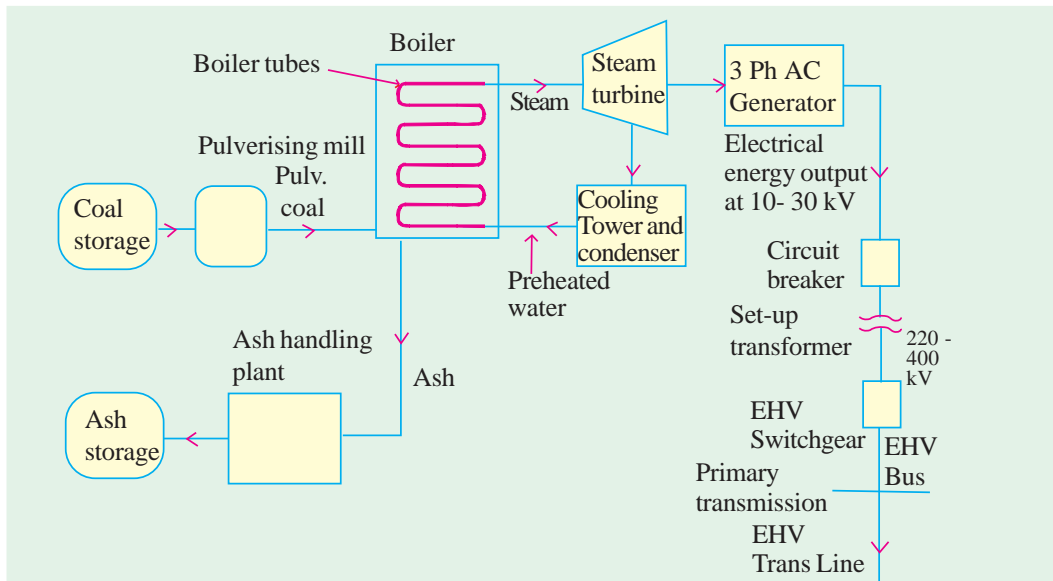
Boiler tubes

Boiler

Steam

Steam turbine

3 Ph AC Generator

Electrical energy output at 10- 30 kV

Pulverising mill

Pulv. coal

Coal storage

Cooling Tower and condenser

Preheated water

Circuit breaker

Set-up transformer

220 - 400 kV

Ash handling plant

Ash

Ash storage

EHV Switchgear

EHV Bus

Primary transmission

EHV Trans Line